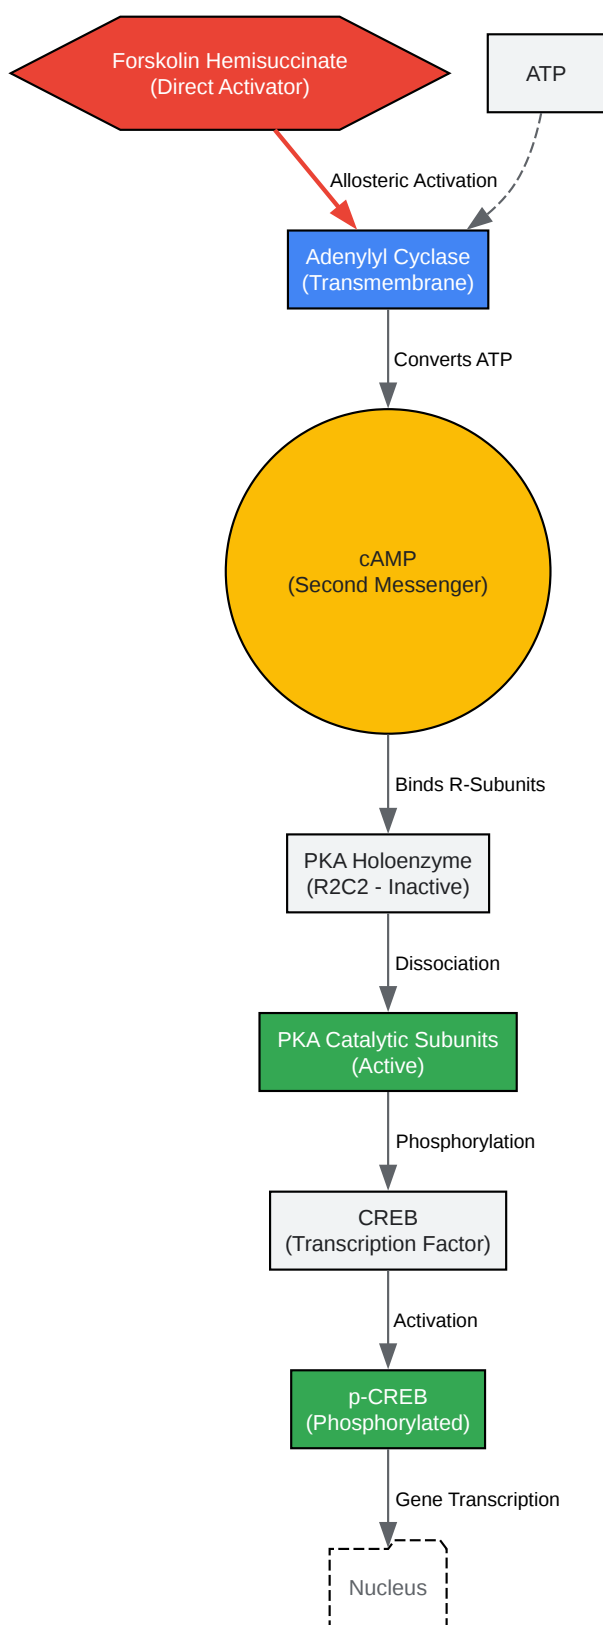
Forskolin Hemisuccinate
(Direct Activator)

ATP

Allosteric Activation

Adenylyl Cyclase
(Transmembrane)

Converts ATP

cAMP
(Second Messenger)

Binds R-Subunits

PKA Holoenzyme
(R2C2 - Inactive)

Dissociation

PKA Catalytic Subunits
(Active)

Phosphorylation

CREB
(Transcription Factor)

Activation

p-CREB
(Phosphorylated)

Gene Transcription

Nucleus